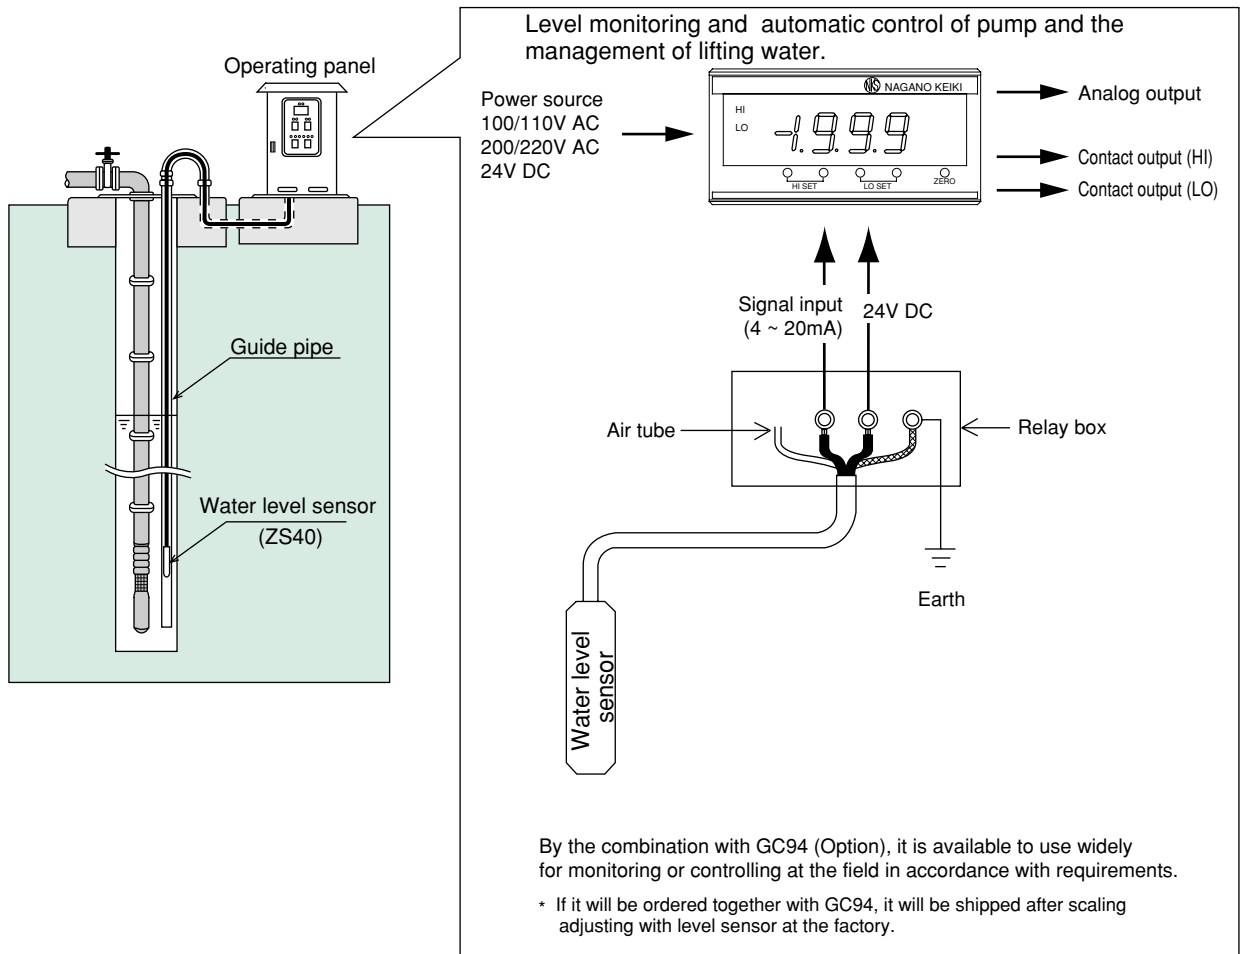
Operating panel

Guide pipe

Water level sensor
(ZS40)

Level monitoring and automatic control of pump and the management of lifting water.

Power source
100/110V AC
200/220V AC
24V DC

NAGANO KEIKI
HI
LO
-1.99.9
HI SET
LO SET
ZERO

Analog output
Contact output (HI)
Contact output (LO)

Signal input
(4 ~ 20mA)
24V DC

Air tube
Relay box

Earth

Water level sensor

By the combination with GC94 (Option), it is available to use widely for monitoring or controlling at the field in accordance with requirements.

* If it will be ordered together with GC94, it will be shipped after scaling adjusting with level sensor at the factory.